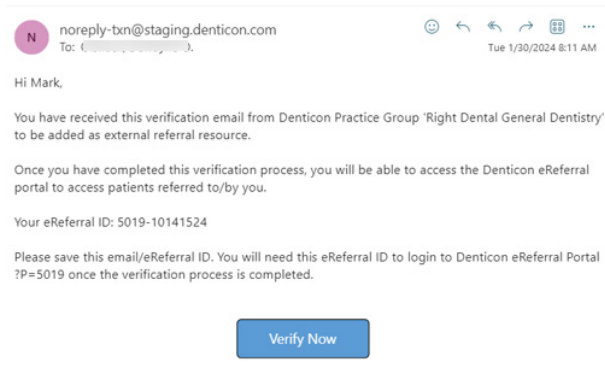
N

noreply-txn@staging.denticon.com
To: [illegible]

...

Tue 1/30/2024 8:11 AM

Hi Mark,

You have received this verification email from Denticon Practice Group 'Right Dental General Dentistry' to be added as external referral resource.

Once you have completed this verification process, you will be able to access the Denticon eReferral portal to access patients referred to/by you.

Your eReferral ID: 5019-10141524

Please save this email/eReferral ID. You will need this eReferral ID to login to Denticon eReferral Portal ?P=5019 once the verification process is completed.

Verify Now